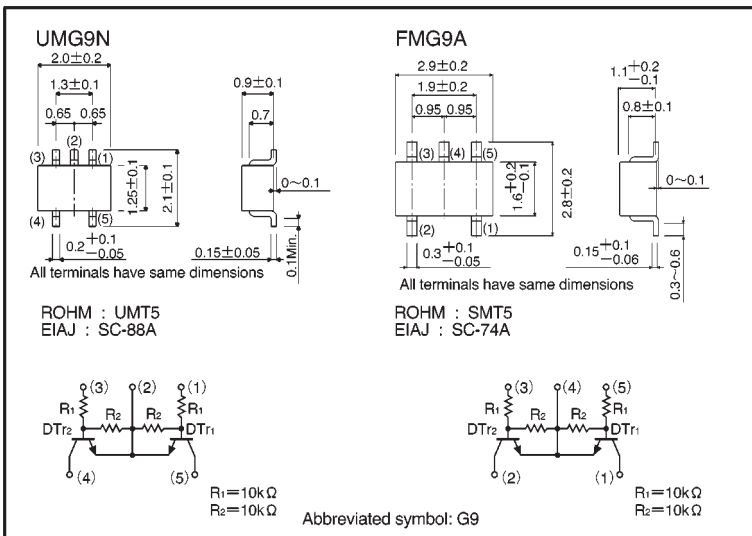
UMG9N

2.0±0.2
1.3±0.1
0.65 0.65
(2)
(3) (1)
1.25±0.1
2.1±0.1
(4) (5)
0.2 $^{+0.1}_{-0.05}$
0.9±0.1
0.7
0~0.1
0.15±0.05
0.1Min.
All terminals have same dimensions

ROHM : UMT5
EIAJ : SC-88A

(3) (2) (1)
R1 R2 R2 R1
DTr2 DTr1
(4) (5)
R1=10kΩ
R2=10kΩ

FMG9A

2.9±0.2
1.9±0.2
0.95 0.95
(3) (4) (5)
1.6$^{+0.2}_{-0.1}$
2.8±0.2
(2) (1)
0.3$^{+0.1}_{-0.05}$
1.1$^{+0.2}_{-0.1}$
0.8±0.1
0~0.1
0.15$^{+0.1}_{-0.06}$
0.3~0.6
All terminals have same dimensions

ROHM : SMT5
EIAJ : SC-74A

(3) (4) (5)
R1 R2 R2 R1
DTr2 DTr1
(2) (1)
R1=10kΩ
R2=10kΩ

Abbreviated symbol: G9